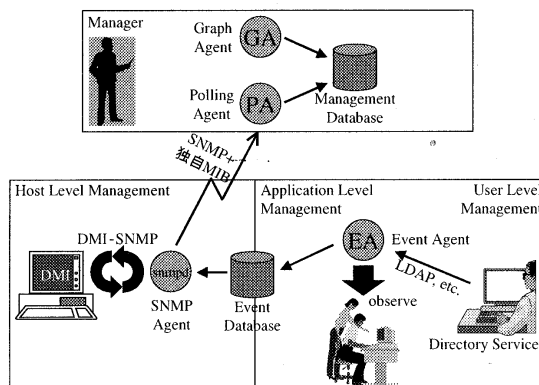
Manager

Graph Agent

GA

Polling Agent

PA

Management Database

SNMP+
独自MIB

Host Level Management

DMI-SNMP

DMI

snmpd

SNMP Agent

Event Database

Application Level Management

EA

Event Agent

observe

LDAP, etc.

User Level Management

Directory Service